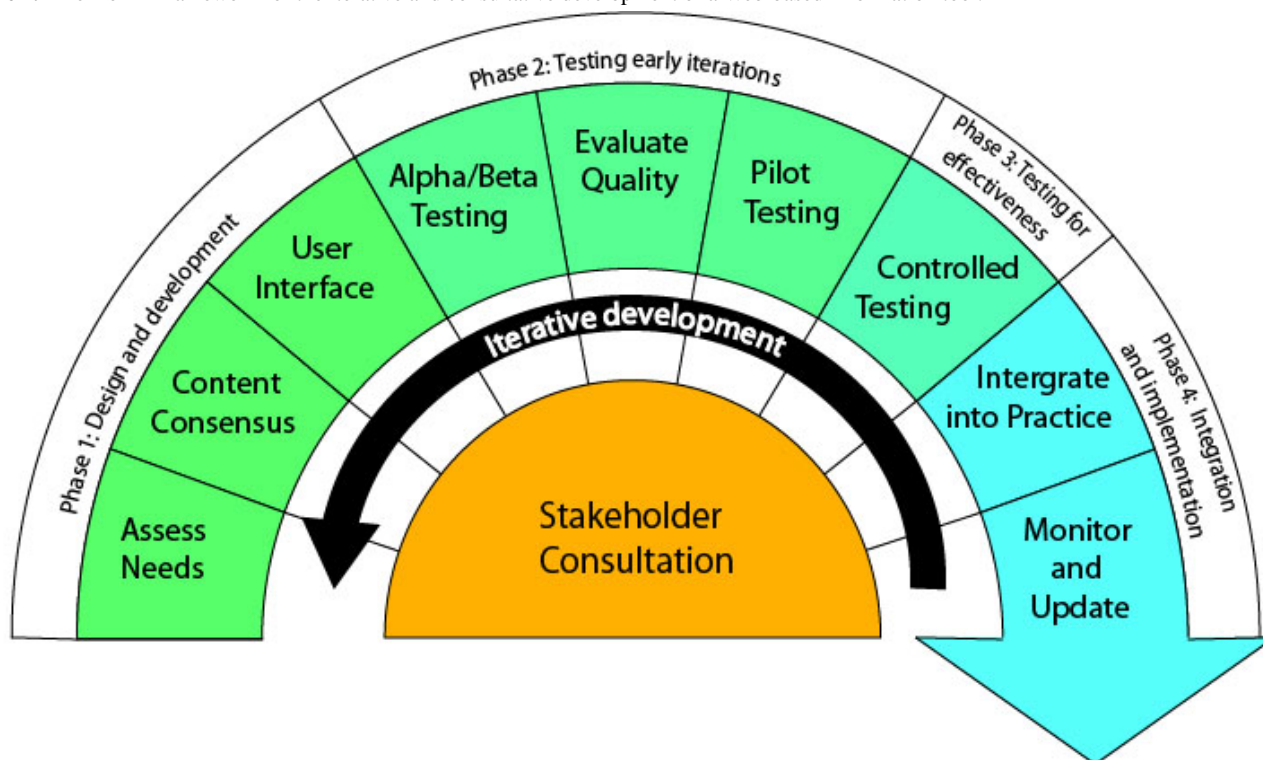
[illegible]

Phase 1: Design and development

Phase 2: Testing early iterations

Phase 3: Testing for effectiveness

Phase 4: Integration and implementation

Assess Needs

Content Consensus

User Interface

Alpha/Beta Testing

Evaluate Quality

Pilot Testing

Controlled Testing

Intergrate into Practice

Monitor and Update

Iterative development

Stakeholder Consultation